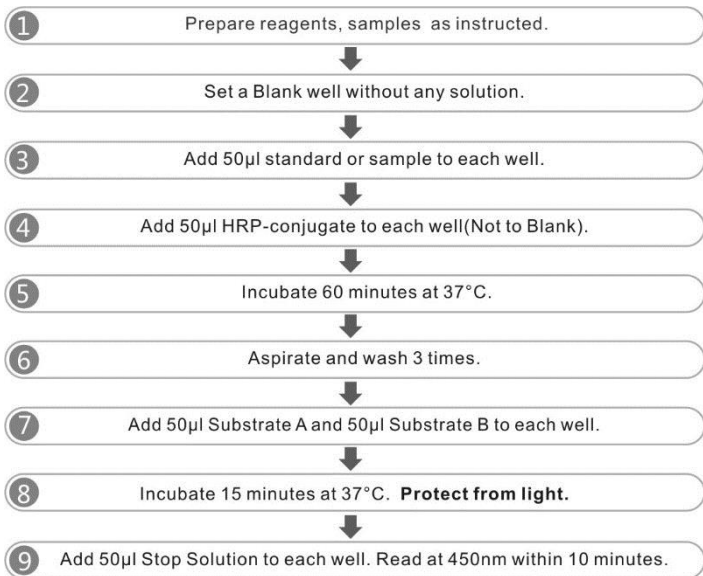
1 Prepare reagents, samples as instructed.

2 Set a Blank well without any solution.

3 Add 50µl standard or sample to each well.

4 Add 50µl HRP-conjugate to each well(Not to Blank).

5 Incubate 60 minutes at 37°C.

6 Aspirate and wash 3 times.

7 Add 50µl Substrate A and 50µl Substrate B to each well.

8 Incubate 15 minutes at 37°C. **Protect from light.**

9 Add 50µl Stop Solution to each well. Read at 450nm within 10 minutes.